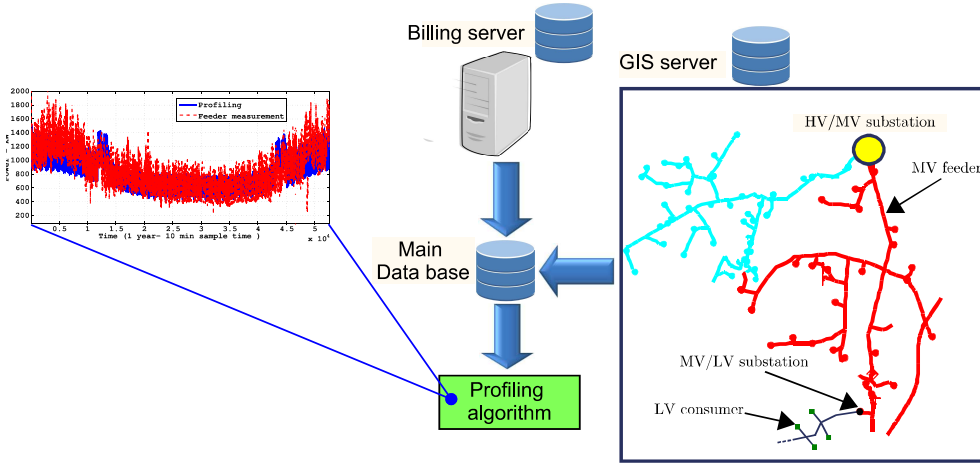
Billing server

GIS server

2000
1800
1600
1400
1200
1000
800
600
400
200

Profiling
Feeder measurement

0.5 1 1.5 2 2.5 3 3.5 4 4.5 5
Time (1 year- 10 min sample time)
x $10^4$

Main Data base

Profiling algorithm

HV/MV substation

MV feeder

MV/LV substation

LV consumer